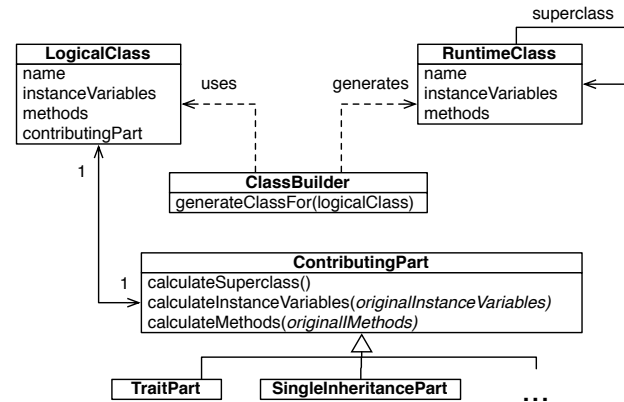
superclass

LogicalClass
name
instanceVariables
methods
contributingPart

uses

generates

RuntimeClass
name
instanceVariables
methods

1

ClassBuilder
generateClassFor(logicalClass)

1

ContributingPart
calculateSuperclass()
calculateInstanceVariables(originalInstanceVariables)
calculateMethods(originalIMethods)

TraitPart

SingleInheritancePart

...